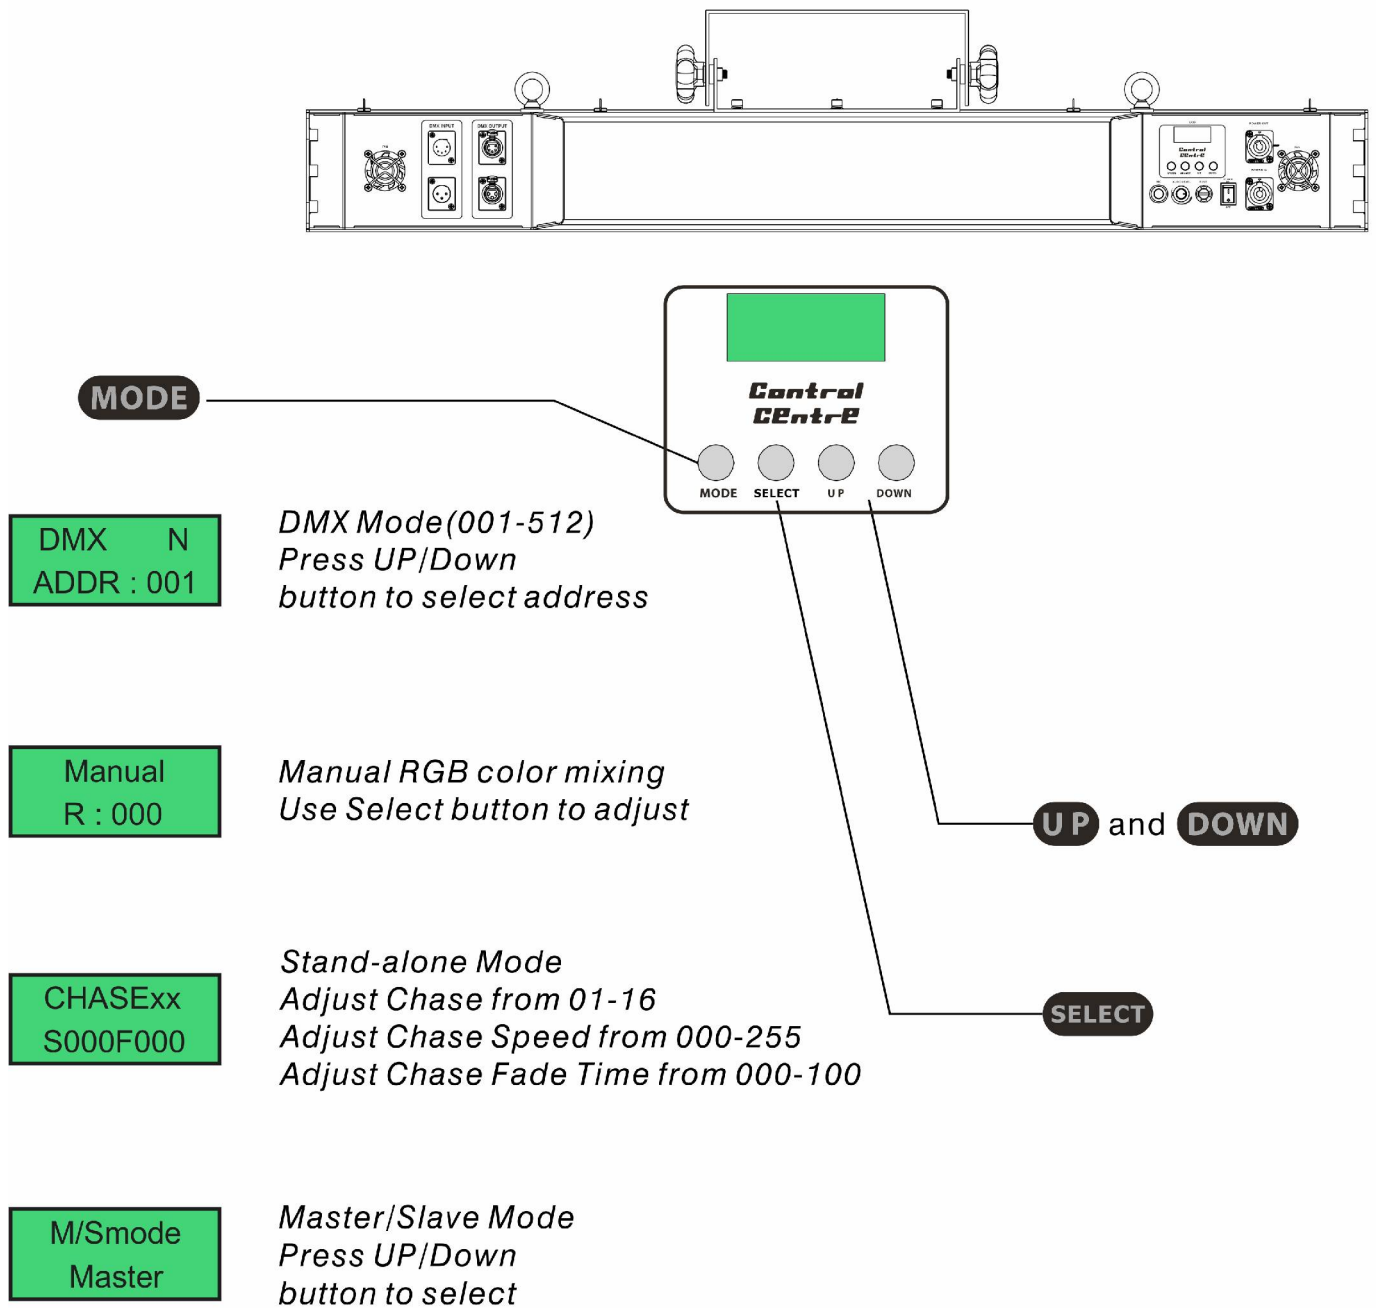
DMX INPUT
DMX OUTPUT

Control Centre

MODE

MODE SELECT UP DOWN

DMX N
ADDR : 001

DMX Mode(001-512)
Press UP/Down
button to select address

Manual
R : 000

Manual RGB color mixing
Use Select button to adjust

UP and DOWN

CHASExx
S000F000

Stand-alone Mode
Adjust Chase from 01-16
Adjust Chase Speed from 000-255
Adjust Chase Fade Time from 000-100

SELECT

M/Smode
Master

Master/Slave Mode
Press UP/Down
button to select